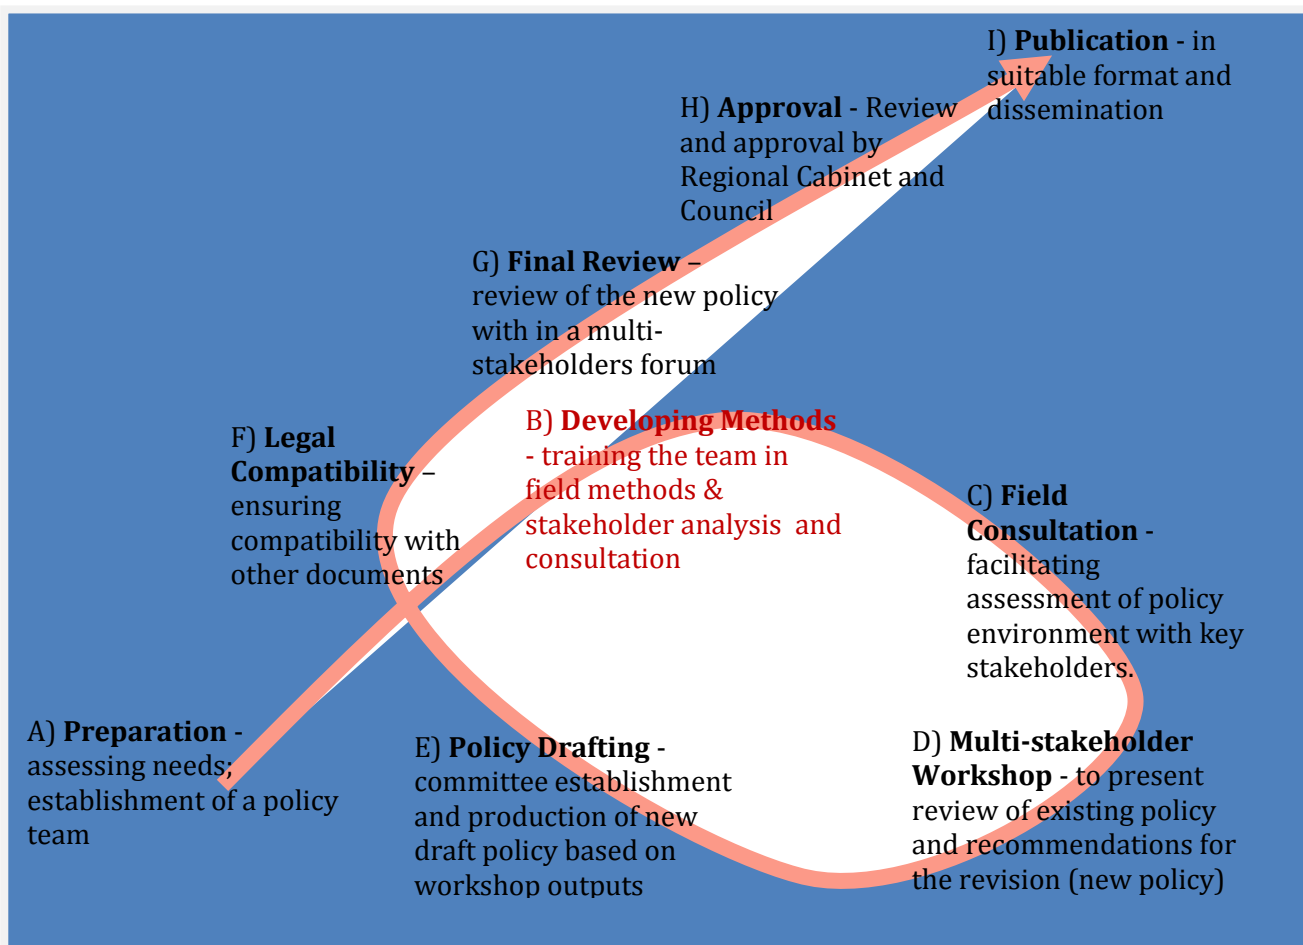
I) **Publication** - in suitable format and dissemination

H) **Approval** - Review and approval by Regional Cabinet and Council

G) **Final Review** – review of the new policy with in a multi-stakeholders forum

F) **Legal Compatibility** – ensuring compatibility with other documents

B) **Developing Methods** - training the team in field methods & stakeholder analysis and consultation

C) **Field Consultation** - facilitating assessment of policy environment with key stakeholders.

A) **Preparation** - assessing needs; establishment of a policy team

E) **Policy Drafting** - committee establishment and production of new draft policy based on workshop outputs

D) **Multi-stakeholder Workshop** - to present review of existing policy and recommendations for the revision (new policy)